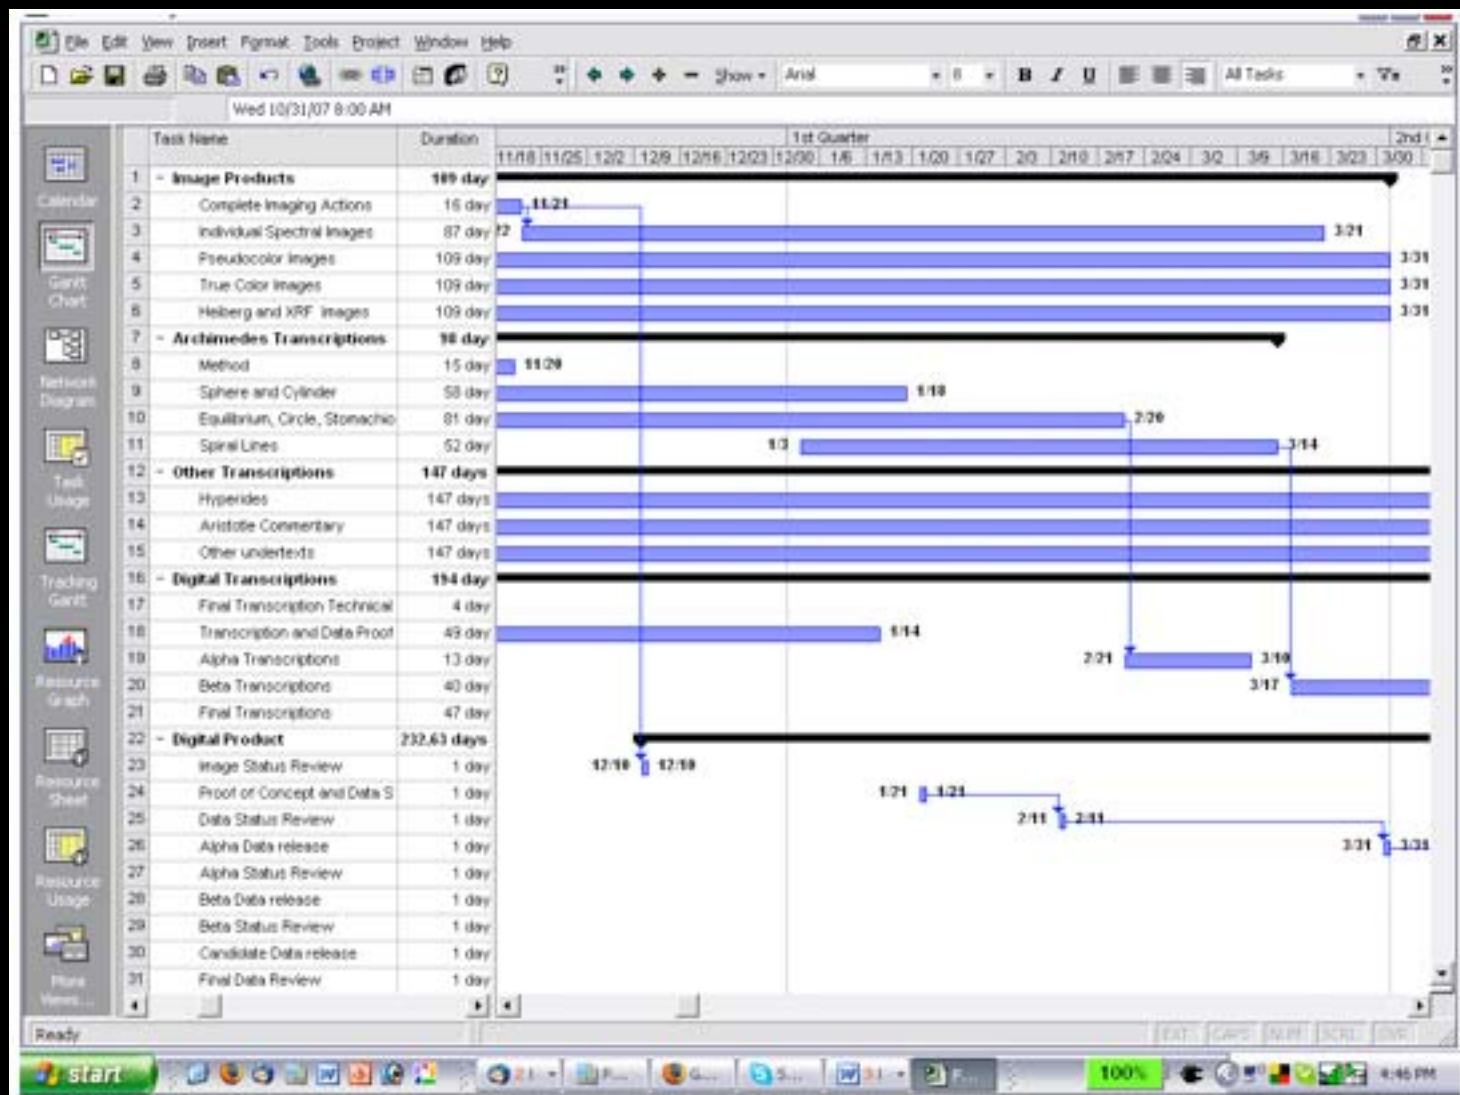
File Edit View Insert Format Tools Project Window Help

Show ▾ Arial 8 B I U All Tasks

Wed 10/31/07 8:00 AM

Calendar
Gantt Chart
Network Diagram
Task Usage
Tracking Gantt
Resource Graph
Resource Sheet
Resource Usage
More Views...

| | Task Name | Duration |
|---|---|---|
| 1 | - Image Products | 109 day |
| 2 | Complete Imaging Actions | 16 day |
| 3 | Individual Spectral Images | 87 day |
| 4 | Pseudocolor Images | 109 day |
| 5 | True Color Images | 109 day |
| 6 | Heiberg and XRF Images | 109 day |
| 7 | - Archimedes Transcriptions | 98 day |
| 8 | Method | 15 day |
| 9 | Sphere and Cylinder | 58 day |
| 10 | Equilibrium, Circle, Stomachio | 81 day |
| 11 | Spiral Lines | 52 day |
| 12 | - Other Transcriptions | 147 days |
| 13 | Hyperides | 147 days |
| 14 | Aristotle Commentary | 147 days |
| 15 | Other undertexts | 147 days |
| 16 | - Digital Transcriptions | 194 day |
| 17 | Final Transcription Technical | 4 day |
| 18 | Transcription and Data Proof | 49 day |
| 19 | Alpha Transcriptions | 13 day |
| 20 | Beta Transcriptions | 40 day |
| 21 | Final Transcriptions | 47 day |
| 22 | - Digital Product | 232.63 days |
| 23 | Image Status Review | 1 day |
| 24 | Proof of Concept and Data S | 1 day |
| 25 | Data Status Review | 1 day |
| 26 | Alpha Data release | 1 day |
| 27 | Alpha Status Review | 1 day |
| 28 | Beta Data release | 1 day |
| 29 | Beta Status Review | 1 day |
| 30 | Candidate Data release | 1 day |
| 31 | Final Data Review | 1 day |

1st Quarter 2nd
11/18 11/25 12/2 12/9 12/16 12/23 12/30 1/6 1/13 1/20 1/27 2/3 2/10 2/17 2/24 3/2 3/9 3/16 3/23 3/30

11/21
12 3/21
3/31
3/31
3/31
11/20
1/18
2/20
1/3 3/14
1/14
2/21 3/10
3/17
12/10 12/10
1/21 1/21
2/11 2/11
3/31 3/31

Ready EXT CAPS NUM SCRL OVR

start 100% 4:46 PM